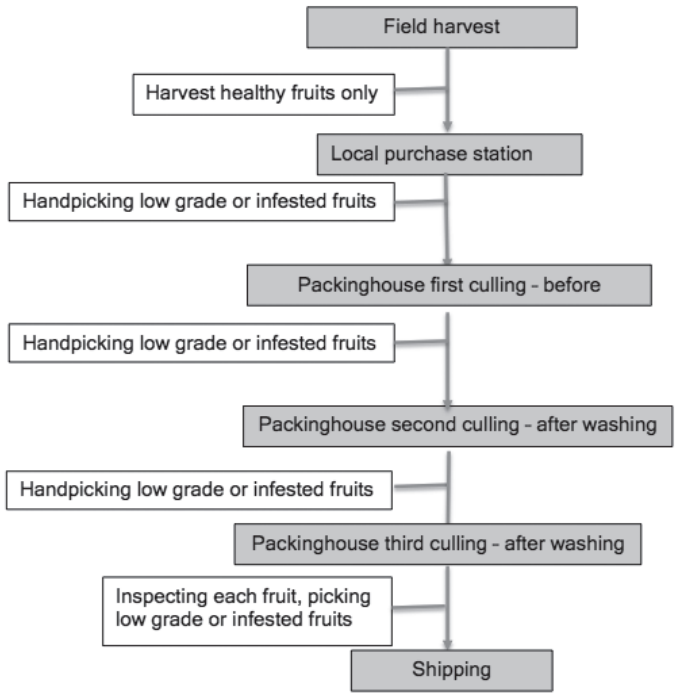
Field harvest

Harvest healthy fruits only

Local purchase station

Handpicking low grade or infested fruits

Packinghouse first culling - before

Handpicking low grade or infested fruits

Packinghouse second culling - after washing

Handpicking low grade or infested fruits

Packinghouse third culling - after washing

Inspecting each fruit, picking low grade or infested fruits

Shipping